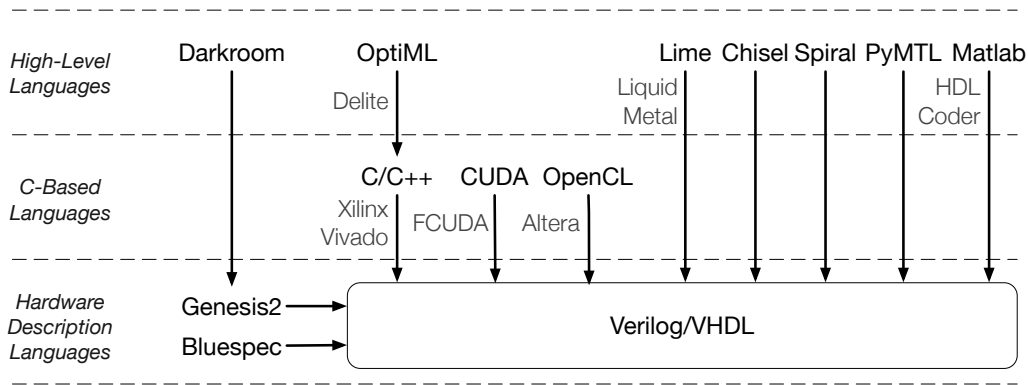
High-Level Languages

Darkroom

OptiML

Delite

Lime

Liquid Metal

Chisel

Spiral

PyMTL

Matlab

HDL Coder

C-Based Languages

C/C++

Xilinx Vivado

CUDA

FCUDA

OpenCL

Altera

Hardware Description Languages

Genesis2

Bluespec

Verilog/VHDL